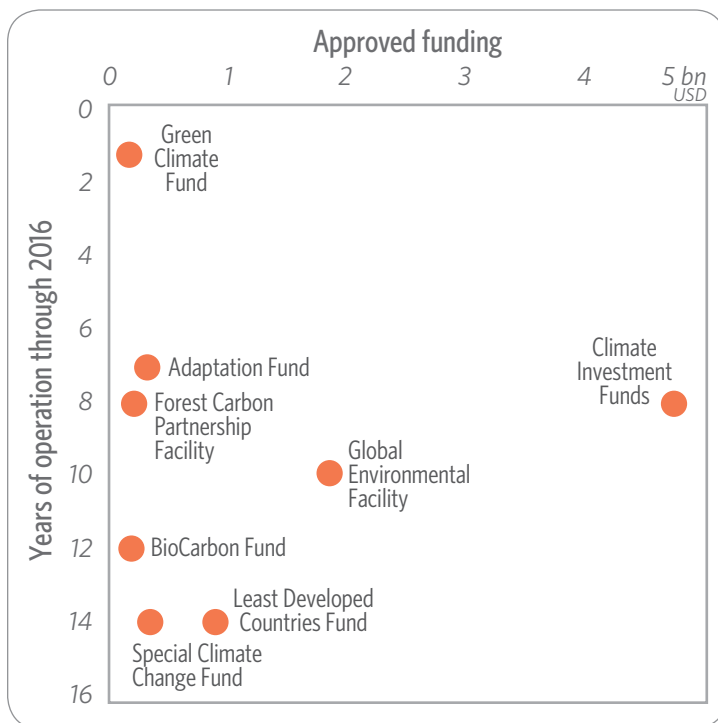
Approved funding

0
1
2
3
4
5 bn
USD

Years of operation through 2016

0
2
4
6
8
10
12
14
16

Green Climate Fund

Adaptation Fund

Forest Carbon Partnership Facility

Climate Investment Funds

Global Environmental Facility

BioCarbon Fund

Least Developed Countries Fund

Special Climate Change Fund